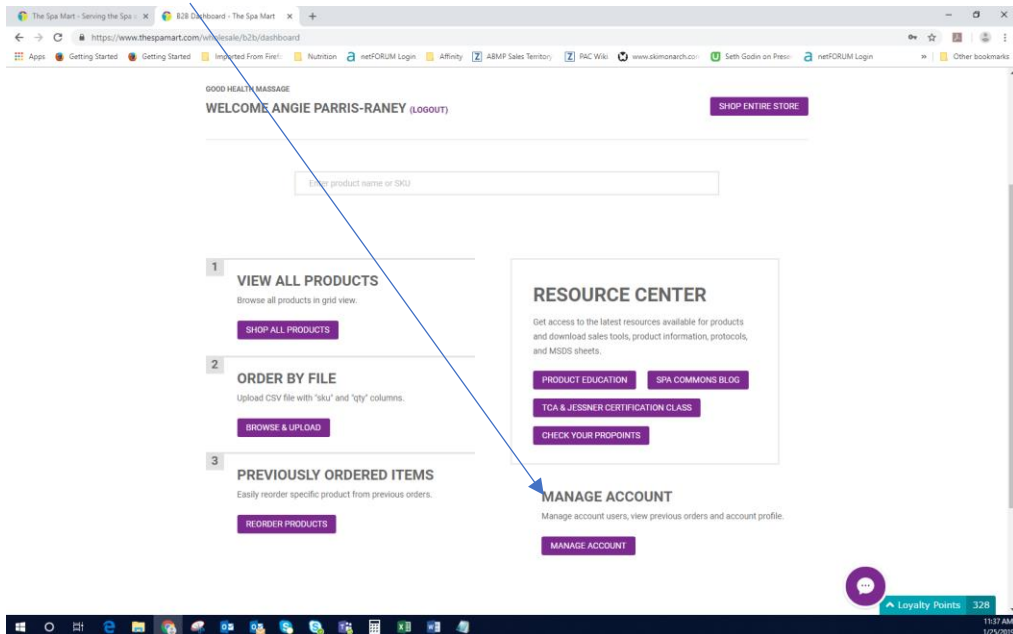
The Spa Mart - Serving the Spa ×   B2B Dashboard - The Spa Mart ×   +

https://www.thespamart.com/wholesale/b2b/dashboard

Apps   Getting Started   Getting Started   Imported From Firefox   Nutrition   netFORUM Login   Affinity   ABMP Sales Territory   PAC Wiki   www.skimonarch.com   Seth Godin on Presе   netFORUM Login   »   Other bookmarks

GOOD HEALTH MASSAGE

WELCOME ANGIE PARRIS-RANEY (LOGOUT)

SHOP ENTIRE STORE

Enter product name or SKU

1

VIEW ALL PRODUCTS

Browse all products in grid view.

SHOP ALL PRODUCTS

2

ORDER BY FILE

Upload CSV file with "sku" and "qty" columns.

BROWSE & UPLOAD

3

PREVIOUSLY ORDERED ITEMS

Easily reorder specific product from previous orders.

REORDER PRODUCTS

RESOURCE CENTER

Get access to the latest resources available for products and download sales tools, product information, protocols, and MSDS sheets.

PRODUCT EDUCATION   SPA COMMONS BLOG

TCA & JESSNER CERTIFICATION CLASS

CHECK YOUR PROPOINTS

MANAGE ACCOUNT

Manage account users, view previous orders and account profile.

MANAGE ACCOUNT

Loyalty Points 328

11:37 AM
1/25/2019